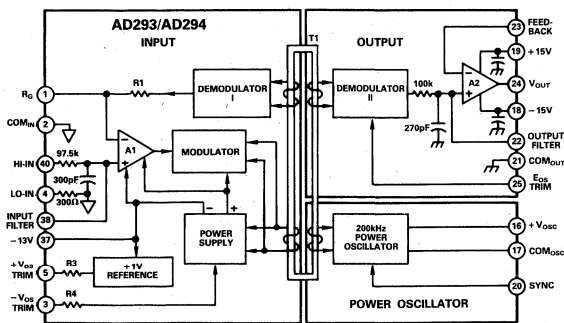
AD293/AD294
INPUT
OUTPUT
T1
FEED-BACK 23
19 +15V
24 $V_{OUT}$
18 −15V
22 OUTPUT FILTER
21 $COM_{OUT}$
25 $E_{OS}$ TRIM
$R_G$ 1
$COM_{IN}$ 2
HI-IN 40
LO-IN 4
INPUT FILTER 38
−13V 37
$+V_{OS}$ TRIM 5
$-V_{OS}$ TRIM 3
R1
97.5k
300pF
300Ω
A1
R3
R4
DEMODULATOR I
MODULATOR
POWER SUPPLY
+1V REFERENCE
DEMODULATOR II
100k
270pF
A2
200kHz POWER OSCILLATOR
16 $+V_{OSC}$
17 $COM_{OSC}$
20 SYNC
POWER OSCILLATOR